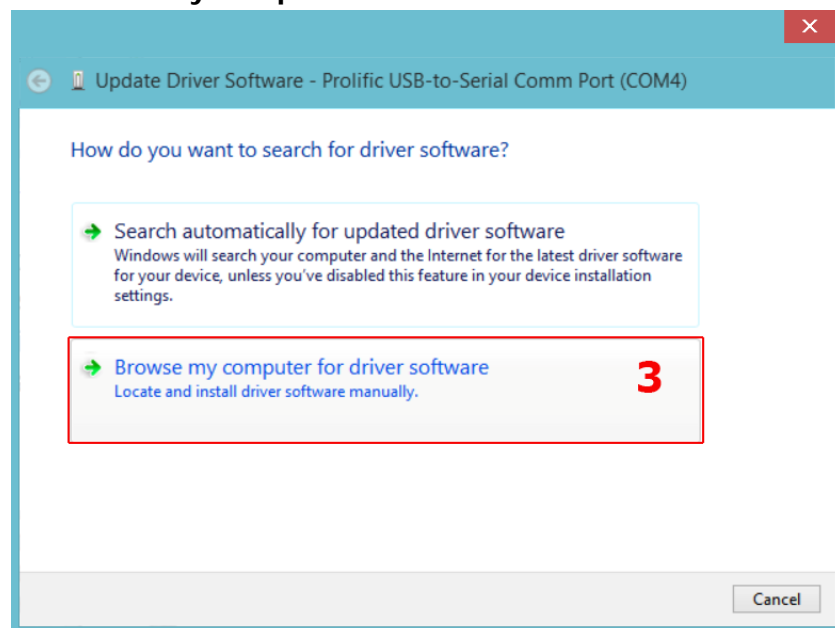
Update Driver Software - Prolific USB-to-Serial Comm Port (COM4)

How do you want to search for driver software?

Search automatically for updated driver software
Windows will search your computer and the Internet for the latest driver software for your device, unless you've disabled this feature in your device installation settings.

Browse my computer for driver software
Locate and install driver software manually.

3

Cancel